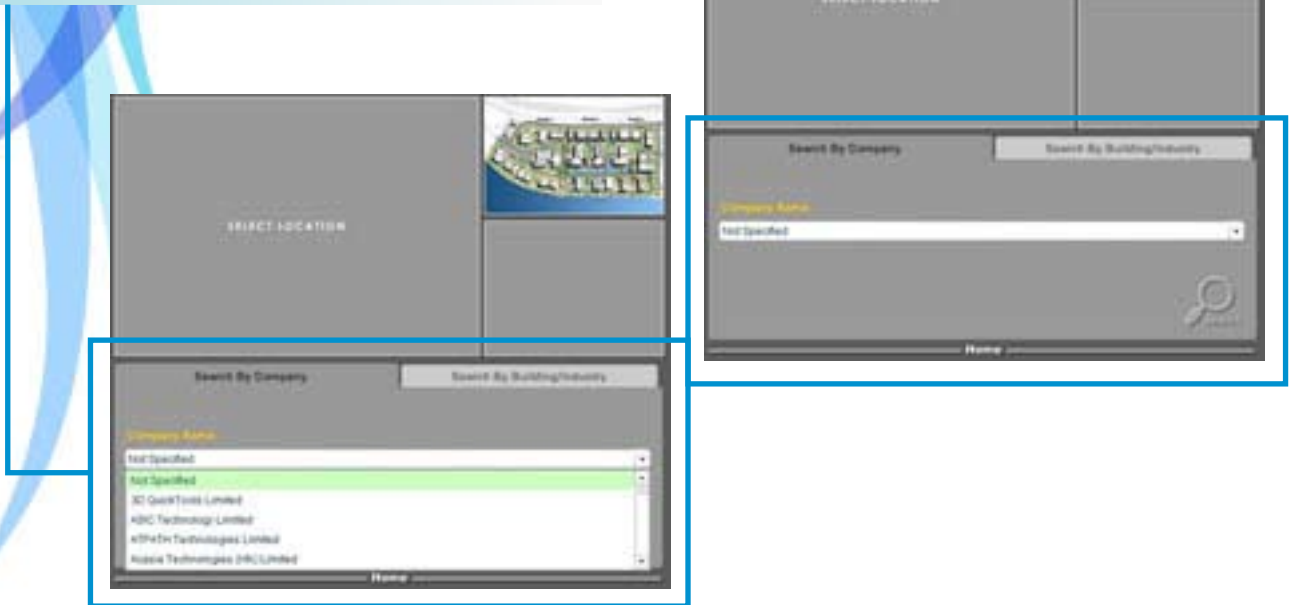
SELECT LOCATION

Search By Company

Search By Building/Industry

Company Name

Not Specified

Not Specified

3D QuickTools Limited

ABC Technology Limited

ATP4TH Technologies Limited

Asasia Technologies (HK) Limited

Home

Search By Company

Search By Building/Industry

Company Name

Not Specified

Home